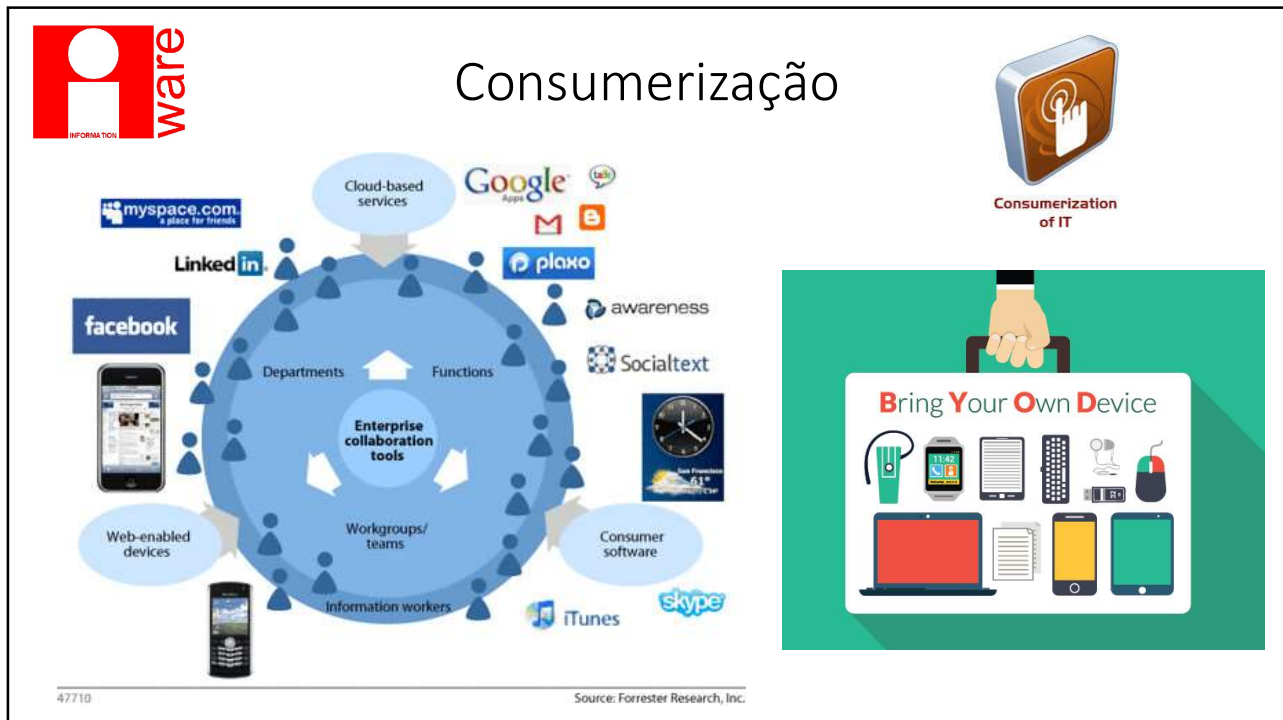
INFORMATION ware

Consumerização

Consumerization of IT

myspace.com a place for friends

LinkedIn

facebook

Cloud-based services

Google Apps

talk

plaxo

awareness

Socialtext

Departments

Functions

Enterprise collaboration tools

Workgroups/ teams

Information workers

Web-enabled devices

Consumer software

iTunes

skype

San Francisco 61°

11:42

Bring Your Own Device

47710

Source: Forrester Research, Inc.